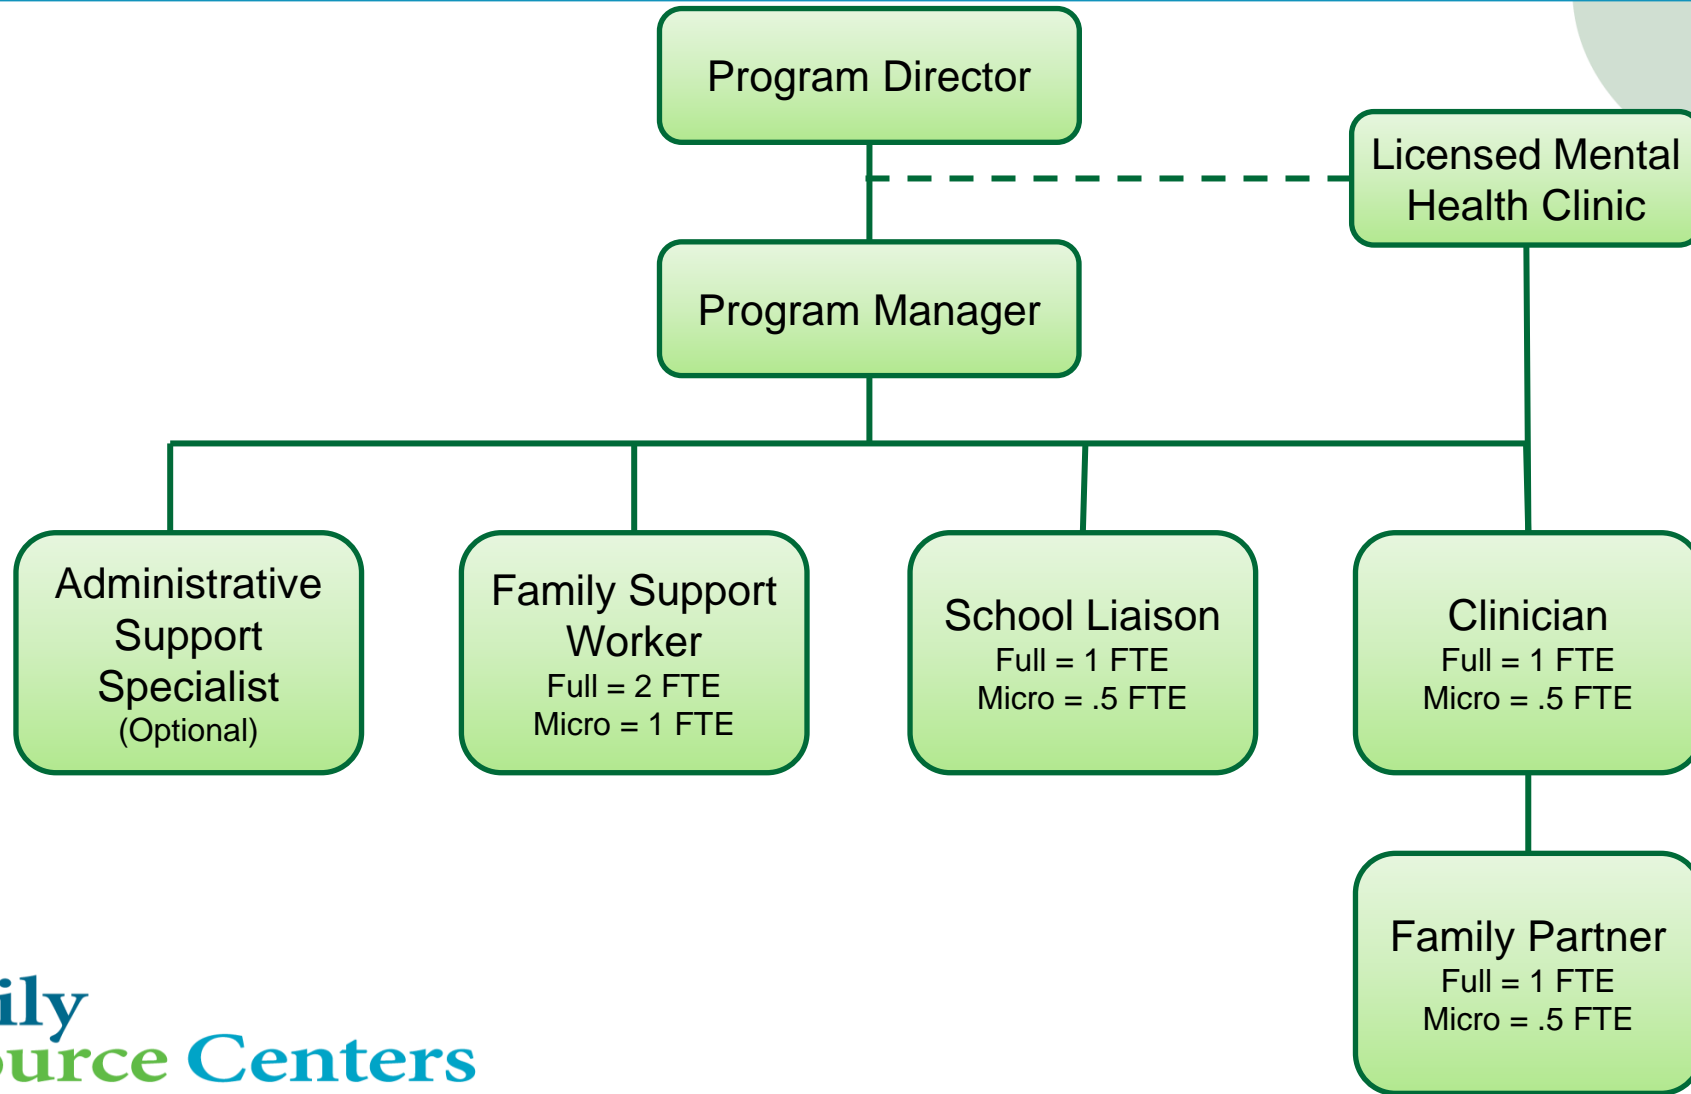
Program Director

Licensed Mental Health Clinic

Program Manager

Administrative Support Specialist (Optional)

Family Support Worker
Full = 2 FTE
Micro = 1 FTE

School Liaison
Full = 1 FTE
Micro = .5 FTE

Clinician
Full = 1 FTE
Micro = .5 FTE

Family Partner
Full = 1 FTE
Micro = .5 FTE

ily
urce Centers